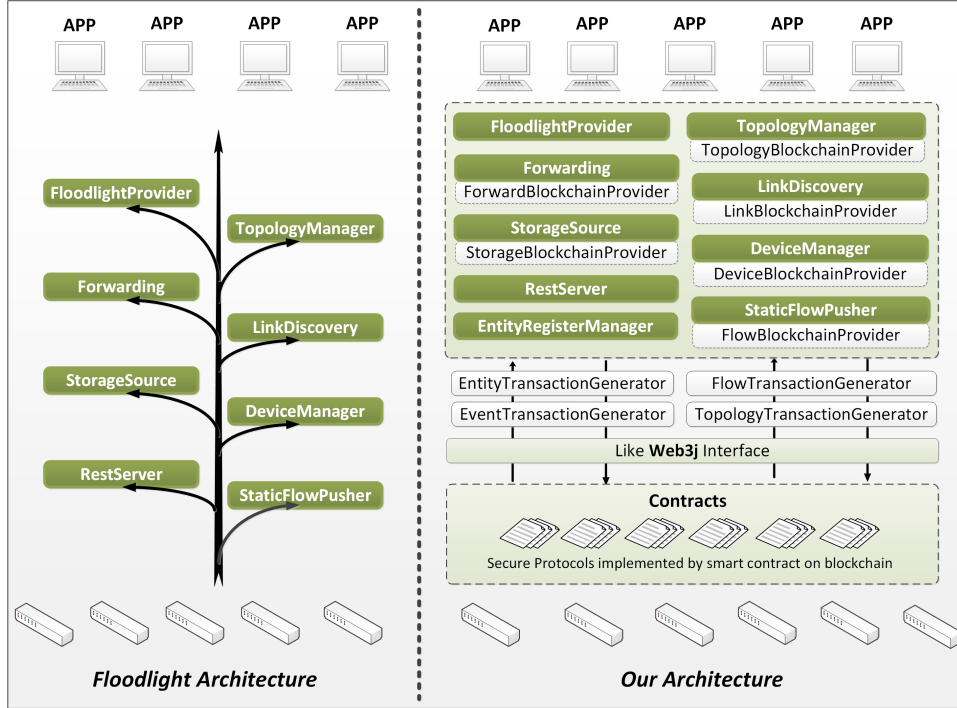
APP APP APP APP

FloodlightProvider

TopologyManager

Forwarding

LinkDiscovery

StorageSource

DeviceManager

RestServer

StaticFlowPusher

Floodlight Architecture

APP APP APP APP APP

FloodlightProvider

TopologyManager
TopologyBlockchainProvider

Forwarding
ForwardBlockchainProvider

LinkDiscovery
LinkBlockchainProvider

StorageSource
StorageBlockchainProvider

DeviceManager
DeviceBlockchainProvider

RestServer

StaticFlowPusher
FlowBlockchainProvider

EntityRegisterManager

EntityTransactionGenerator

FlowTransactionGenerator

EventTransactionGenerator

TopologyTransactionGenerator

Like **Web3j** Interface

Contracts

Secure Protocols implemented by smart contract on blockchain

Our Architecture